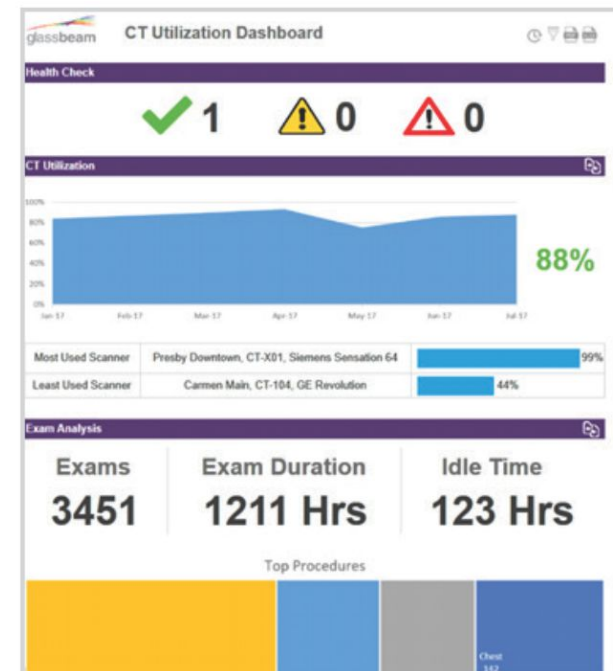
glassbeam CT Utilization Dashboard

Health Check

1 0 0

CT Utilization

100%
80%
60%
40%
20%
0%

Jan 17 Feb 17 Mar 17 Apr 17 May 17 Jun 17 Jul 17

88%

| Most Used Scanner | Presby Downtown, CT-X01, Siemens Sensation 64 | 99% |
|---|---|---|
| Least Used Scanner | Carmen Main, CT-104, GE Revolution | 44% |

Exam Analysis

Exams
3451

Exam Duration
1211 Hrs

Idle Time
123 Hrs

Top Procedures

Chest
342